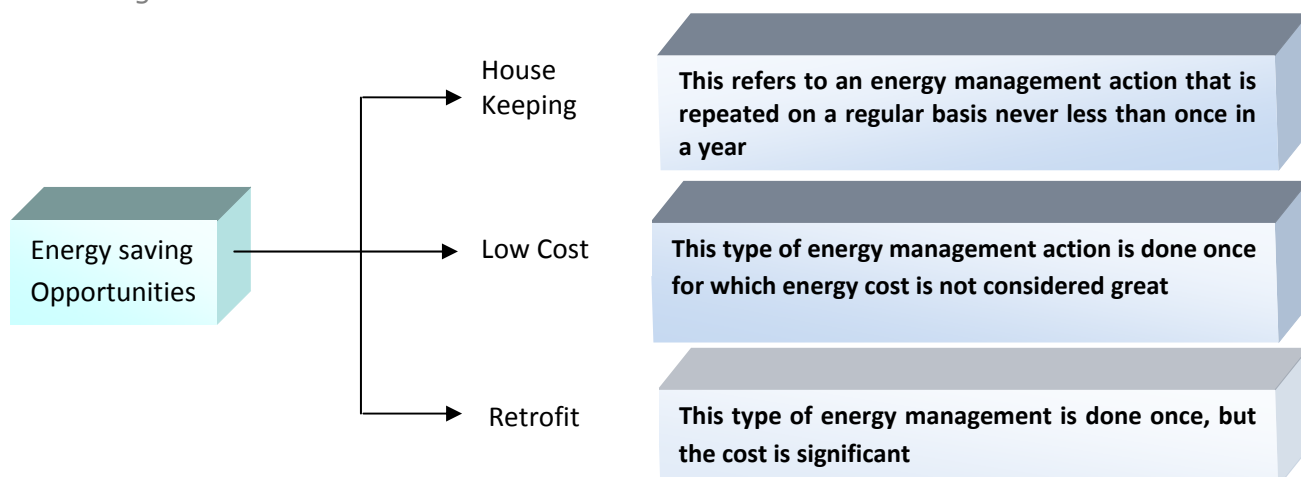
Energy saving Opportunities

House Keeping

This refers to an energy management action that is repeated on a regular basis never less than once in a year

Low Cost

This type of energy management action is done once for which energy cost is not considered great

Retrofit

This type of energy management is done once, but the cost is significant